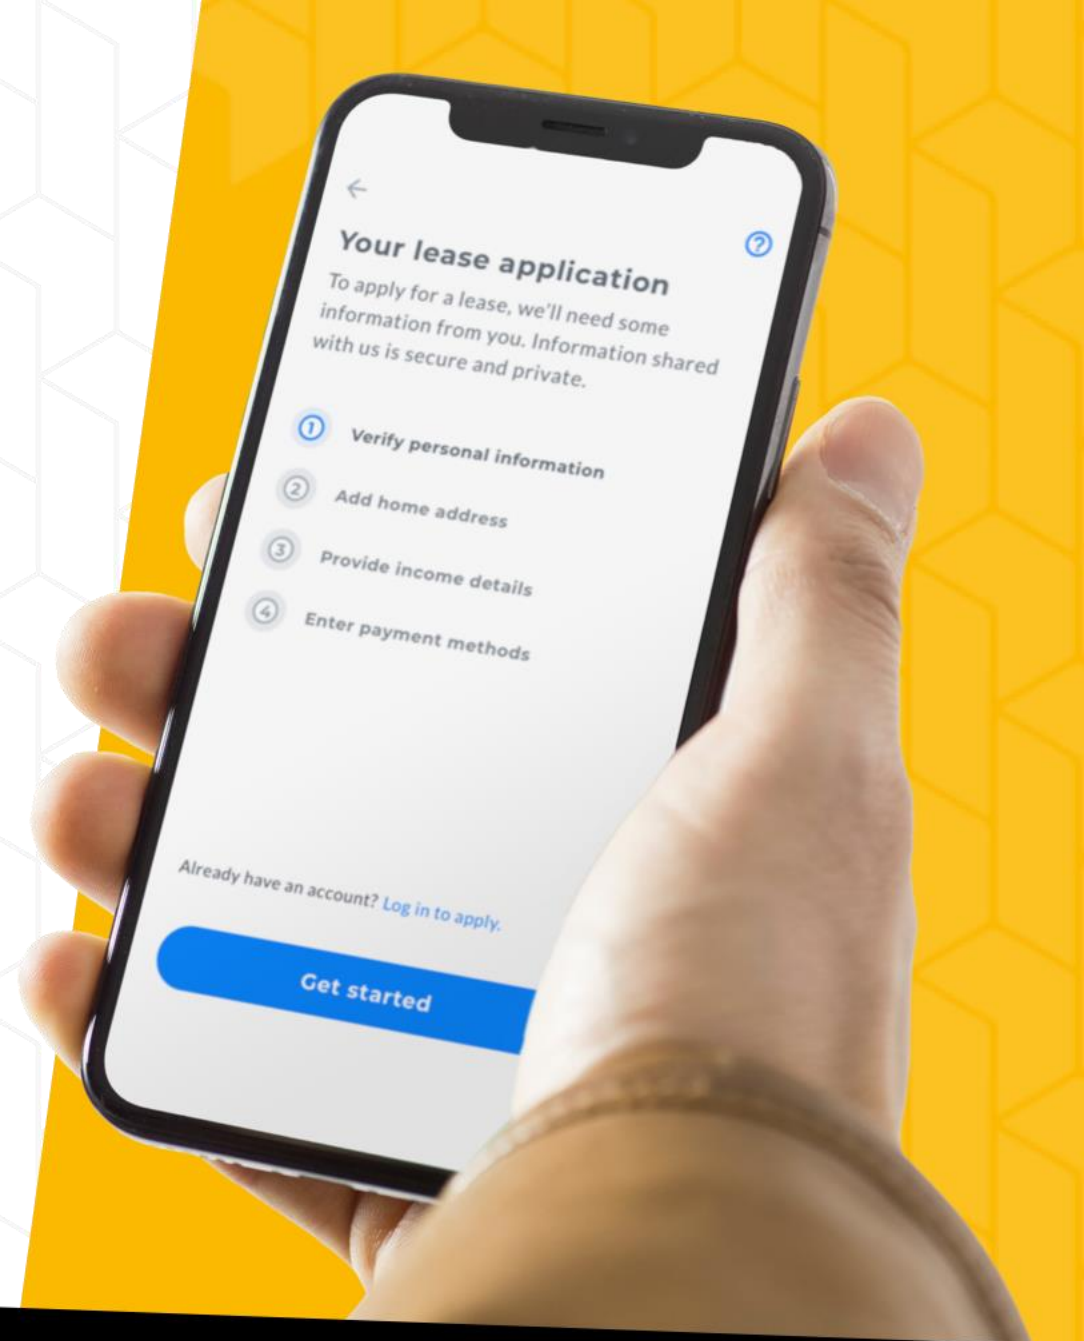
←

Your lease application

?

To apply for a lease, we'll need some information from you. Information shared with us is secure and private.

1 Verify personal information

2 Add home address

3 Provide income details

4 Enter payment methods

Already have an account? Log in to apply.

Get started